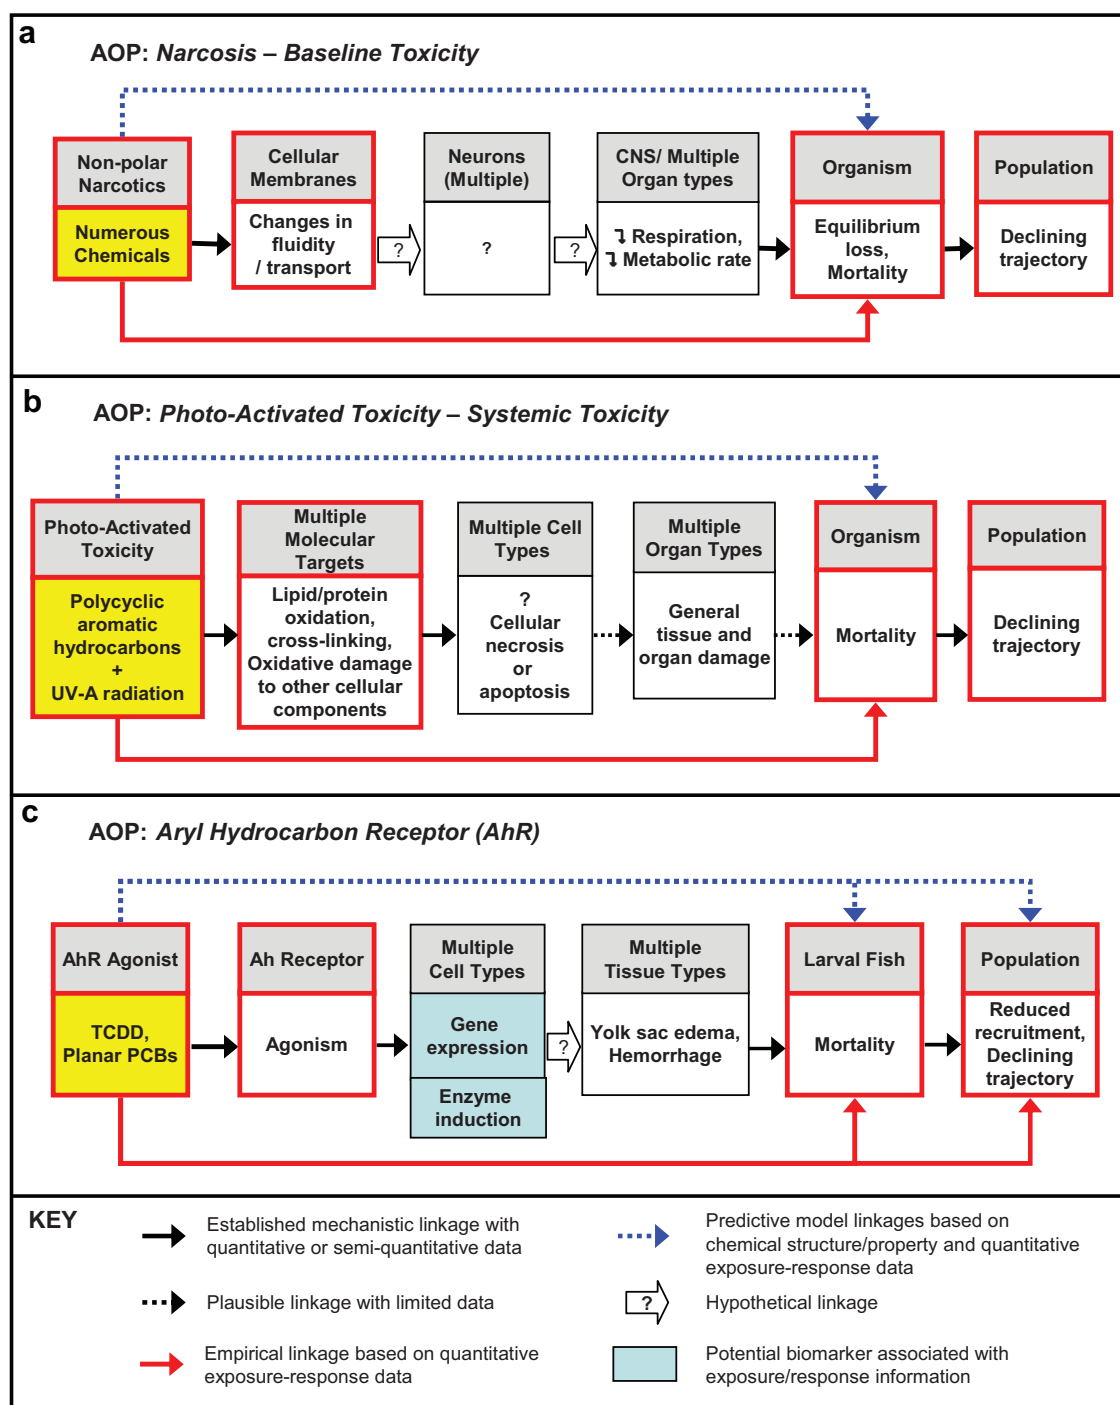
a

AOP: *Narcosis – Baseline Toxicity*

Non-polar Narcotics

Numerous Chemicals

Cellular Membranes

Changes in fluidity / transport

?

Neurons (Multiple)

?

?

CNS/ Multiple Organ types

↴ Respiration, ↴ Metabolic rate

Organism

Equilibrium loss, Mortality

Population

Declining trajectory

b

AOP: *Photo-Activated Toxicity – Systemic Toxicity*

Photo-Activated Toxicity

Polycyclic aromatic hydrocarbons + UV-A radiation

Multiple Molecular Targets

Lipid/protein oxidation, cross-linking, Oxidative damage to other cellular components

Multiple Cell Types

? Cellular necrosis or apoptosis

Multiple Organ Types

General tissue and organ damage

Organism

Mortality

Population

Declining trajectory

c

AOP: *Aryl Hydrocarbon Receptor (AhR)*

AhR Agonist

TCDD, Planar PCBs

Ah Receptor

Agonism

Multiple Cell Types

Gene expression

Enzyme induction

?

Multiple Tissue Types

Yolk sac edema, Hemorrhage

Larval Fish

Mortality

Population

Reduced recruitment, Declining trajectory

KEY

Established mechanistic linkage with quantitative or semi-quantitative data

Predictive model linkages based on chemical structure/property and quantitative exposure-response data

Plausible linkage with limited data

?

Hypothetical linkage

Empirical linkage based on quantitative exposure-response data

Potential biomarker associated with exposure/response information